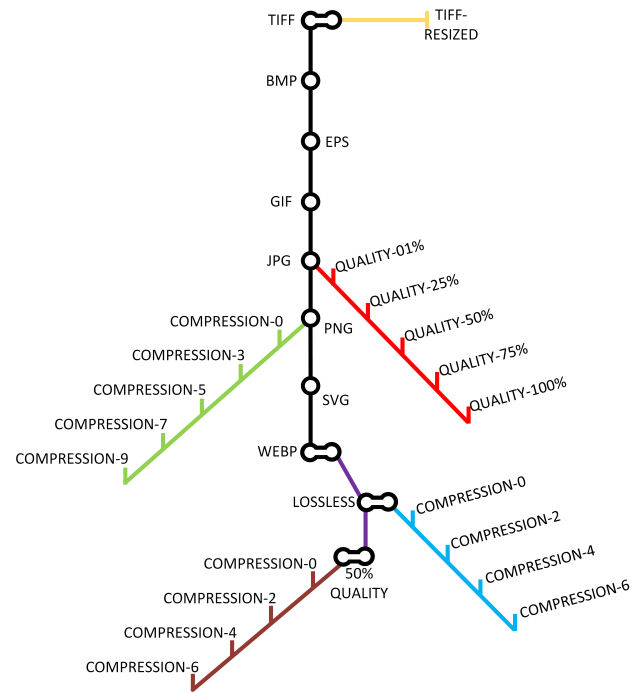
TIFF
TIFF-RESIZED
BMP
EPS
GIF
JPG
QUALITY-01%
QUALITY-25%
QUALITY-50%
QUALITY-75%
QUALITY-100%
COMPRESSION-0
PNG
COMPRESSION-3
COMPRESSION-5
COMPRESSION-7
COMPRESSION-9
SVG
WEBP
LOSSLESS
COMPRESSION-0
COMPRESSION-2
COMPRESSION-4
COMPRESSION-6
COMPRESSION-0
50% QUALITY
COMPRESSION-2
COMPRESSION-4
COMPRESSION-6